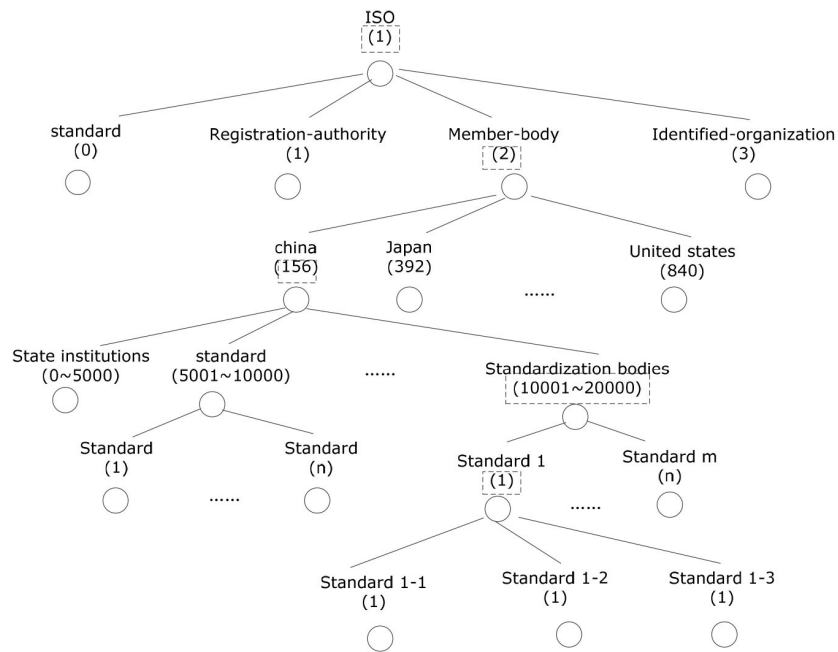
ISO
(1)

standard
(0)

Registration-authority
(1)

Member-body
(2)

Identified-organization
(3)

china
(156)

Japan
(392)

......

United states
(840)

State institutions
(0~5000)

standard
(5001~10000)

......

Standardization bodies
(10001~20000)

Standard
(1)

......

Standard
(n)

Standard 1
(1)

......

Standard m
(n)

Standard 1-1
(1)

Standard 1-2
(1)

Standard 1-3
(1)